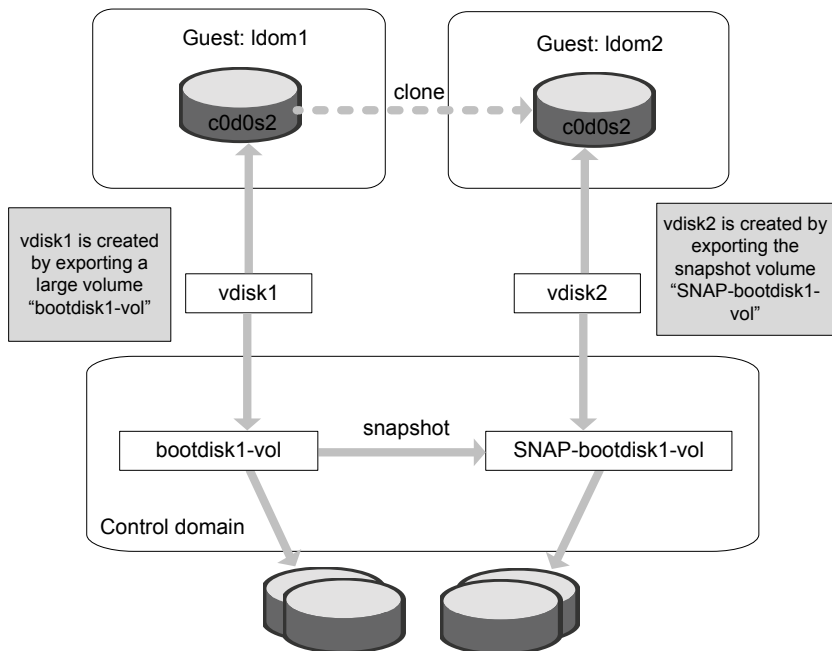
Guest: ldom1

c0d0s2

clone

Guest: ldom2

c0d0s2

vdisk1 is created by exporting a large volume "bootdisk1-vol"

vdisk1

vdisk2

vdisk2 is created by exporting the snapshot volume "SNAP-bootdisk1-vol"

bootdisk1-vol

snapshot

SNAP-bootdisk1-vol

Control domain